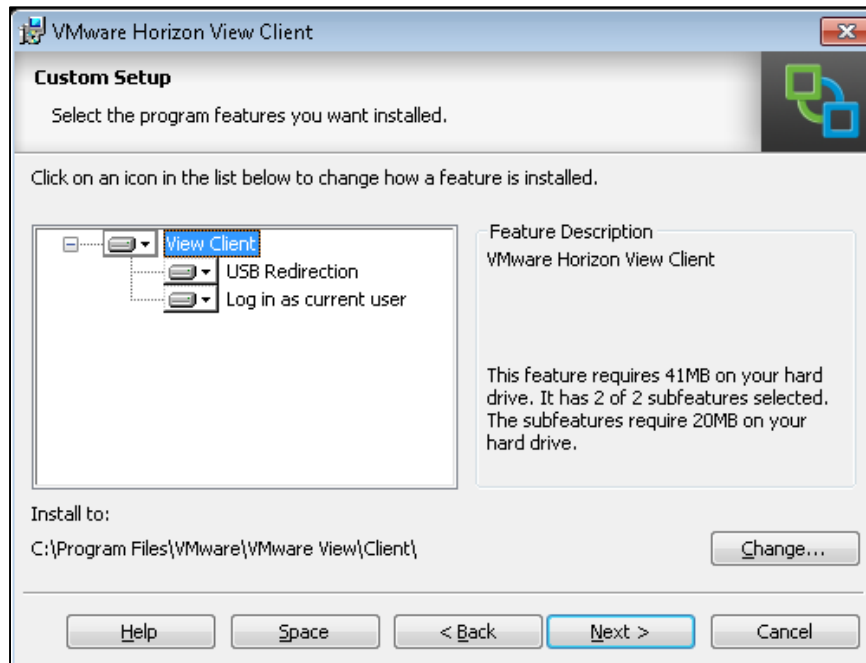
VMware Horizon View Client

Custom Setup

Select the program features you want installed.

Click on an icon in the list below to change how a feature is installed.

View Client
USB Redirection
Log in as current user

Feature Description
VMware Horizon View Client

This feature requires 41MB on your hard drive. It has 2 of 2 subfeatures selected. The subfeatures require 20MB on your hard drive.

Install to:
C:\Program Files\VMware\VMware View\Client\

Change...

Help
Space
< Back
Next >
Cancel